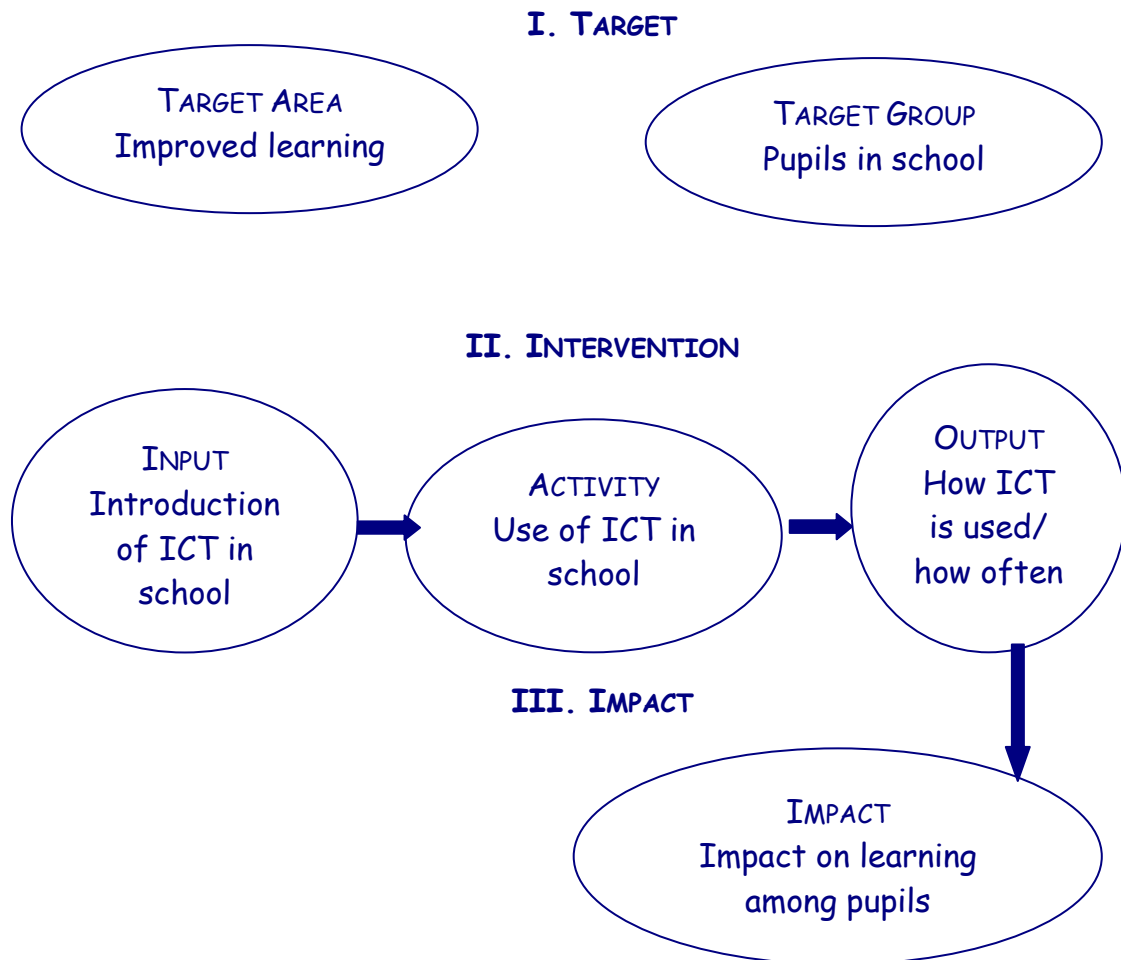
I. Target

Target Area
Improved learning

Target Group
Pupils in school

II. Intervention

Input
Introduction of ICT in school

Activity
Use of ICT in school

Output
How ICT is used/ how often

III. Impact

Impact
Impact on learning among pupils